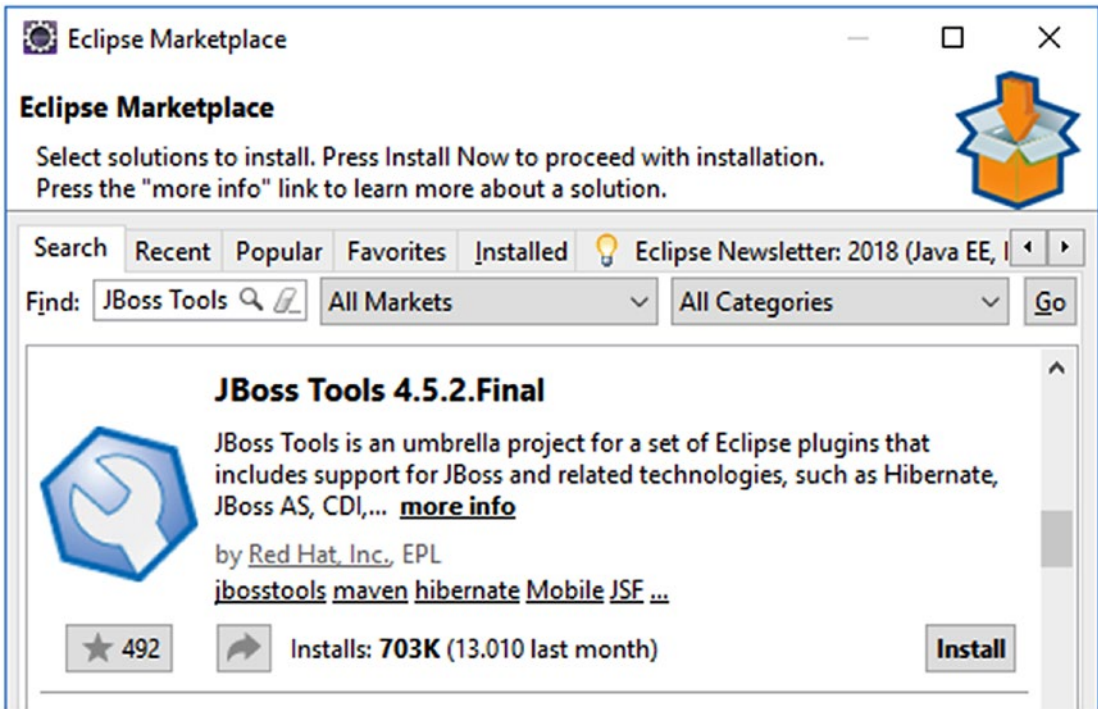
Eclipse Marketplace

Eclipse Marketplace

Select solutions to install. Press Install Now to proceed with installation.
Press the "more info" link to learn more about a solution.

Search | Recent | Popular | Favorites | Installed | Eclipse Newsletter: 2018 (Java EE, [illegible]

Find: JBoss Tools | All Markets | All Categories | Go

JBoss Tools 4.5.2.Final

JBoss Tools is an umbrella project for a set of Eclipse plugins that includes support for JBoss and related technologies, such as Hibernate, JBoss AS, CDI,... more info

by Red Hat, Inc., EPL

jbosstools maven hibernate Mobile JSF ...

492

Installs: 703K (13.010 last month)

Install